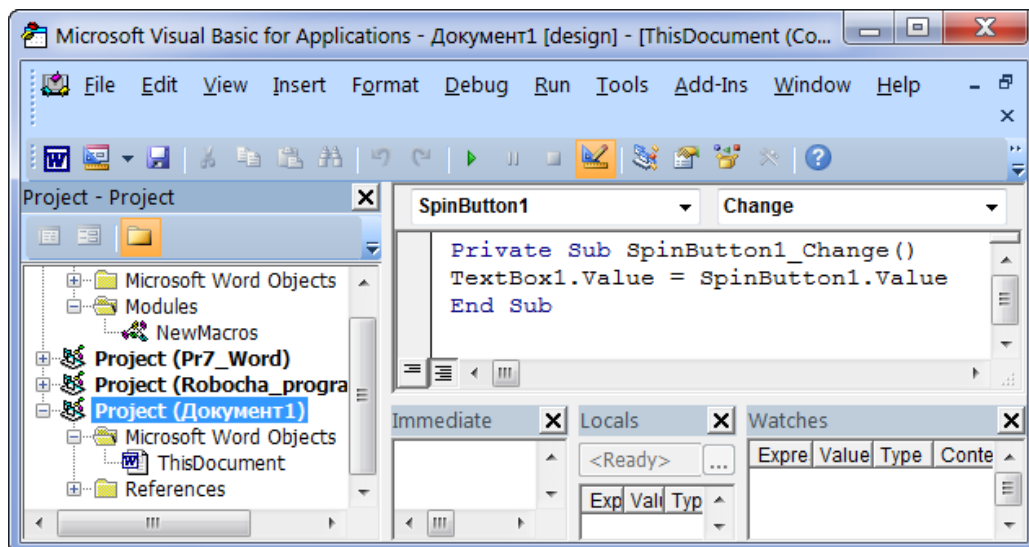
Microsoft Visual Basic for Applications - Документ1 [design] - [ThisDocument (Co...

File Edit View Insert Format Debug Run Tools Add-Ins Window Help

Project - Project

Microsoft Word Objects
Modules
NewMacros
Project (Pr7_Word)
Project (Robocha_progra
Project (Документ1)
Microsoft Word Objects
ThisDocument
References

SpinButton1
Change

Private Sub SpinButton1_Change()
TextBox1.Value = SpinButton1.Value
End Sub

Immediate

Locals
<Ready>
| Exp | Valu | Typ |
|---|---|---|

Watches
| Expre | Value | Type | Conte |
|---|---|---|---|